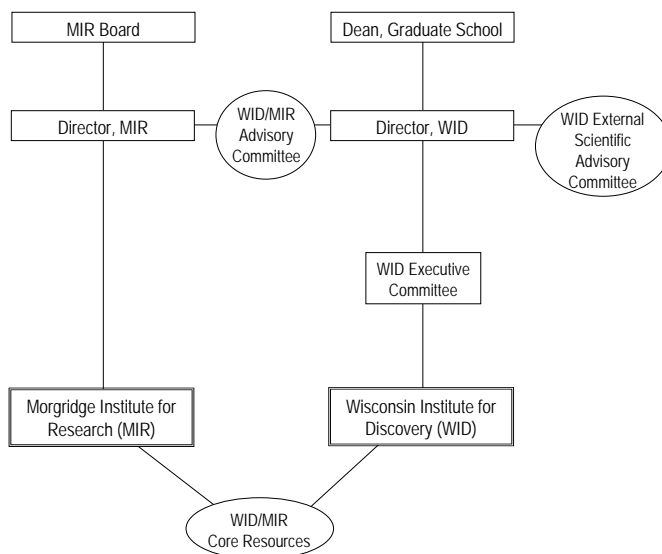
MIR Board

Dean, Graduate School

Director, MIR

WID/MIR Advisory Committee

Director, WID

WID External Scientific Advisory Committee

WID Executive Committee

Morgridge Institute for Research (MIR)

Wisconsin Institute for Discovery (WID)

WID/MIR Core Resources